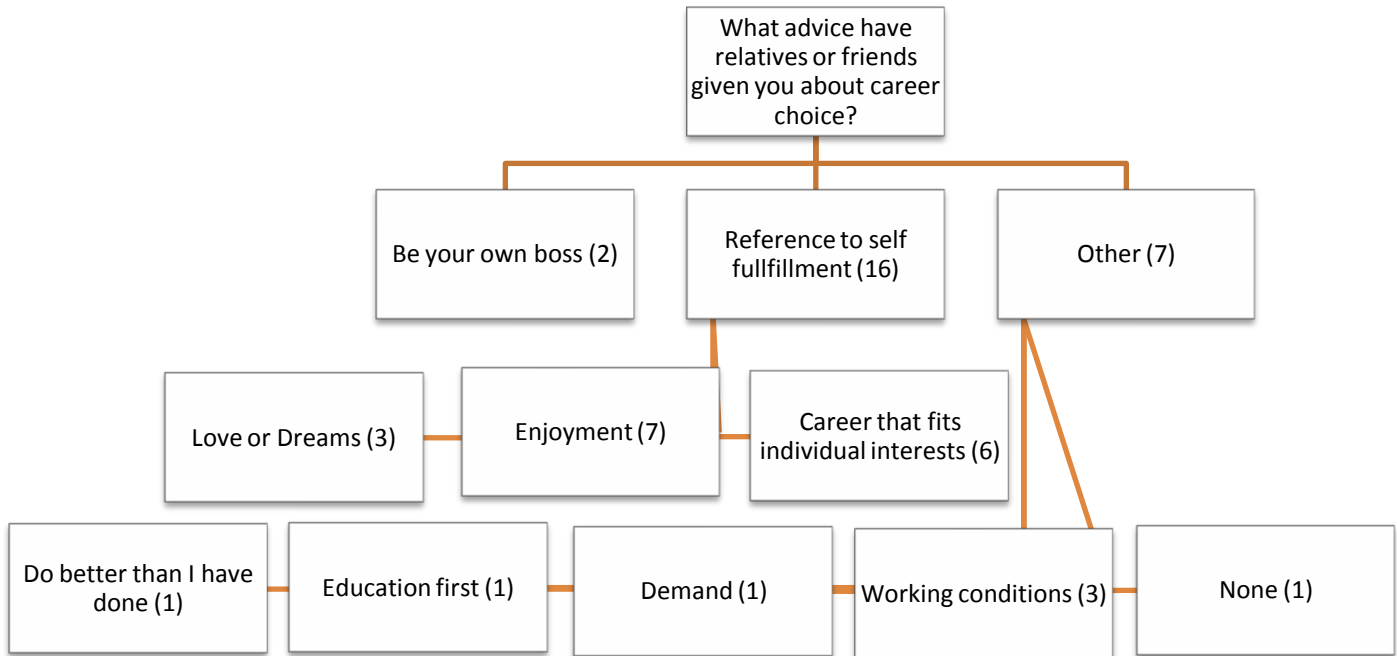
What advice have relatives or friends given you about career choice?

Be your own boss (2)

Reference to self fullfillment (16)

Other (7)

Love or Dreams (3)

Enjoyment (7)

Career that fits individual interests (6)

Do better than I have done (1)

Education first (1)

Demand (1)

Working conditions (3)

None (1)